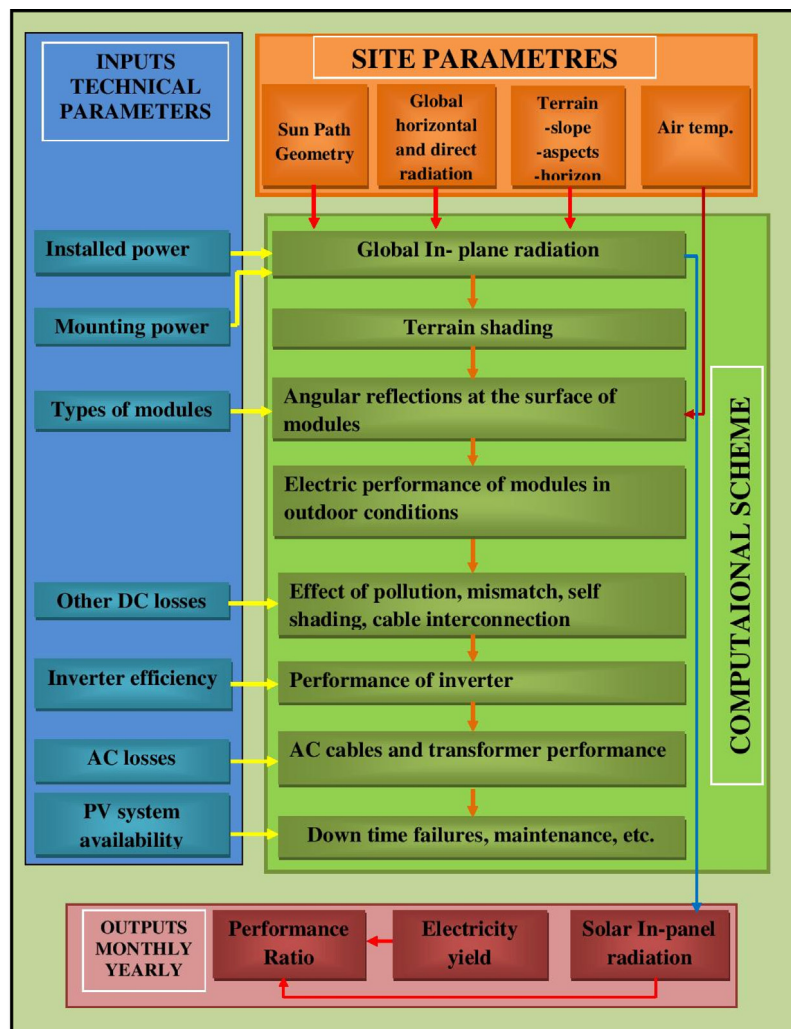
INPUTS TECHNICAL PARAMETERS

SITE PARAMETRES

Sun Path Geometry

Global horizontal and direct radiation

Terrain -slope -aspects -horizon

Air temp.

Installed power

Mounting power

Types of modules

Other DC losses

Inverter efficiency

AC losses

PV system availability

Global In- plane radiation

Terrain shading

Angular reflections at the surface of modules

Electric performance of modules in outdoor conditions

Effect of pollution, mismatch, self shading, cable interconnection

Performance of inverter

AC cables and transformer performance

Down time failures, maintenance, etc.

COMPUTAIONAL SCHEME

OUTPUTS MONTHLY YEARLY

Performance Ratio

Electricity yield

Solar In-panel radiation